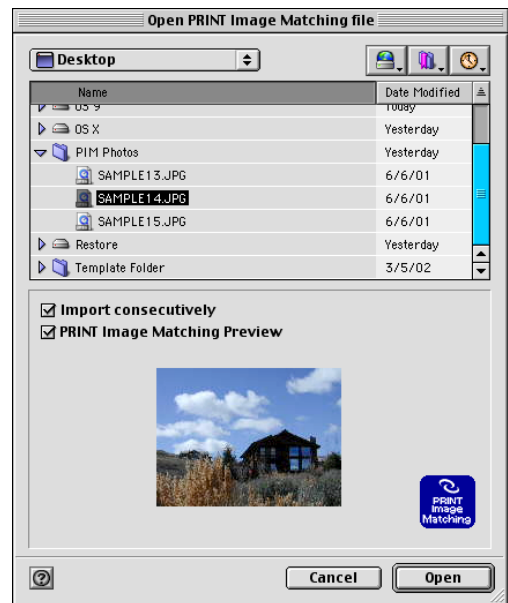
Open PRINT Image Matching file

Desktop

| Name | Date Modified |
|---|---|
| OS 9 | Today |
| OS X | Yesterday |
| PIM Photos | Yesterday |
| SAMPLE13.JPG | 6/6/01 |
| SAMPLE14.JPG | 6/6/01 |
| SAMPLE15.JPG | 6/6/01 |
| Restore | Yesterday |
| Template Folder | 3/5/02 |

☑ Import consecutively
☑ PRINT Image Matching Preview

PRINT Image Matching

?

Cancel

Open